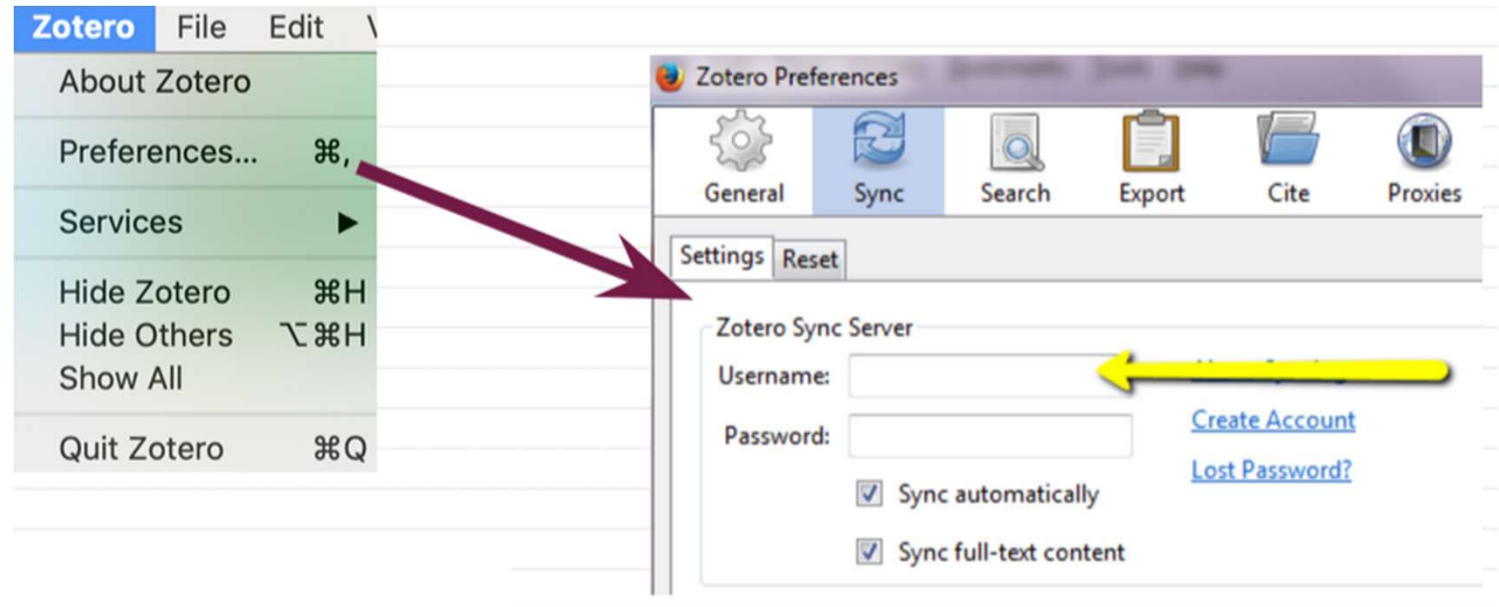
Zotero File Edit V

About Zotero

Preferences... ⌘,

Services ▶

Hide Zotero ⌘H
Hide Others ⌥⌘H
Show All

Quit Zotero ⌘Q

Zotero Preferences

General Sync Search Export Cite Proxies

Settings Reset

Zotero Sync Server

Username:

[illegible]

Password:

Create Account

Lost Password?

Sync automatically

Sync full-text content